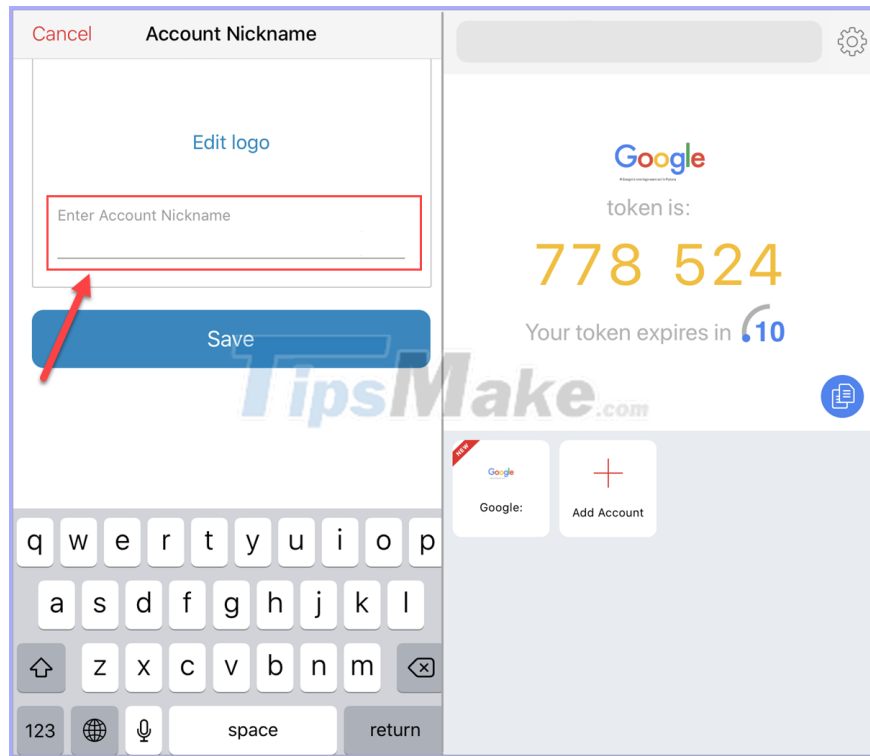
Cancel Account Nickname

Edit logo

Enter Account Nickname

Save

TipsMake.com

Google

token is:

778 524

Your token expires in 10

NEW

Google

Google:

Add Account

q w e r t y u i o p

a s d f g h j k l

z x c v b n m

123

space

return